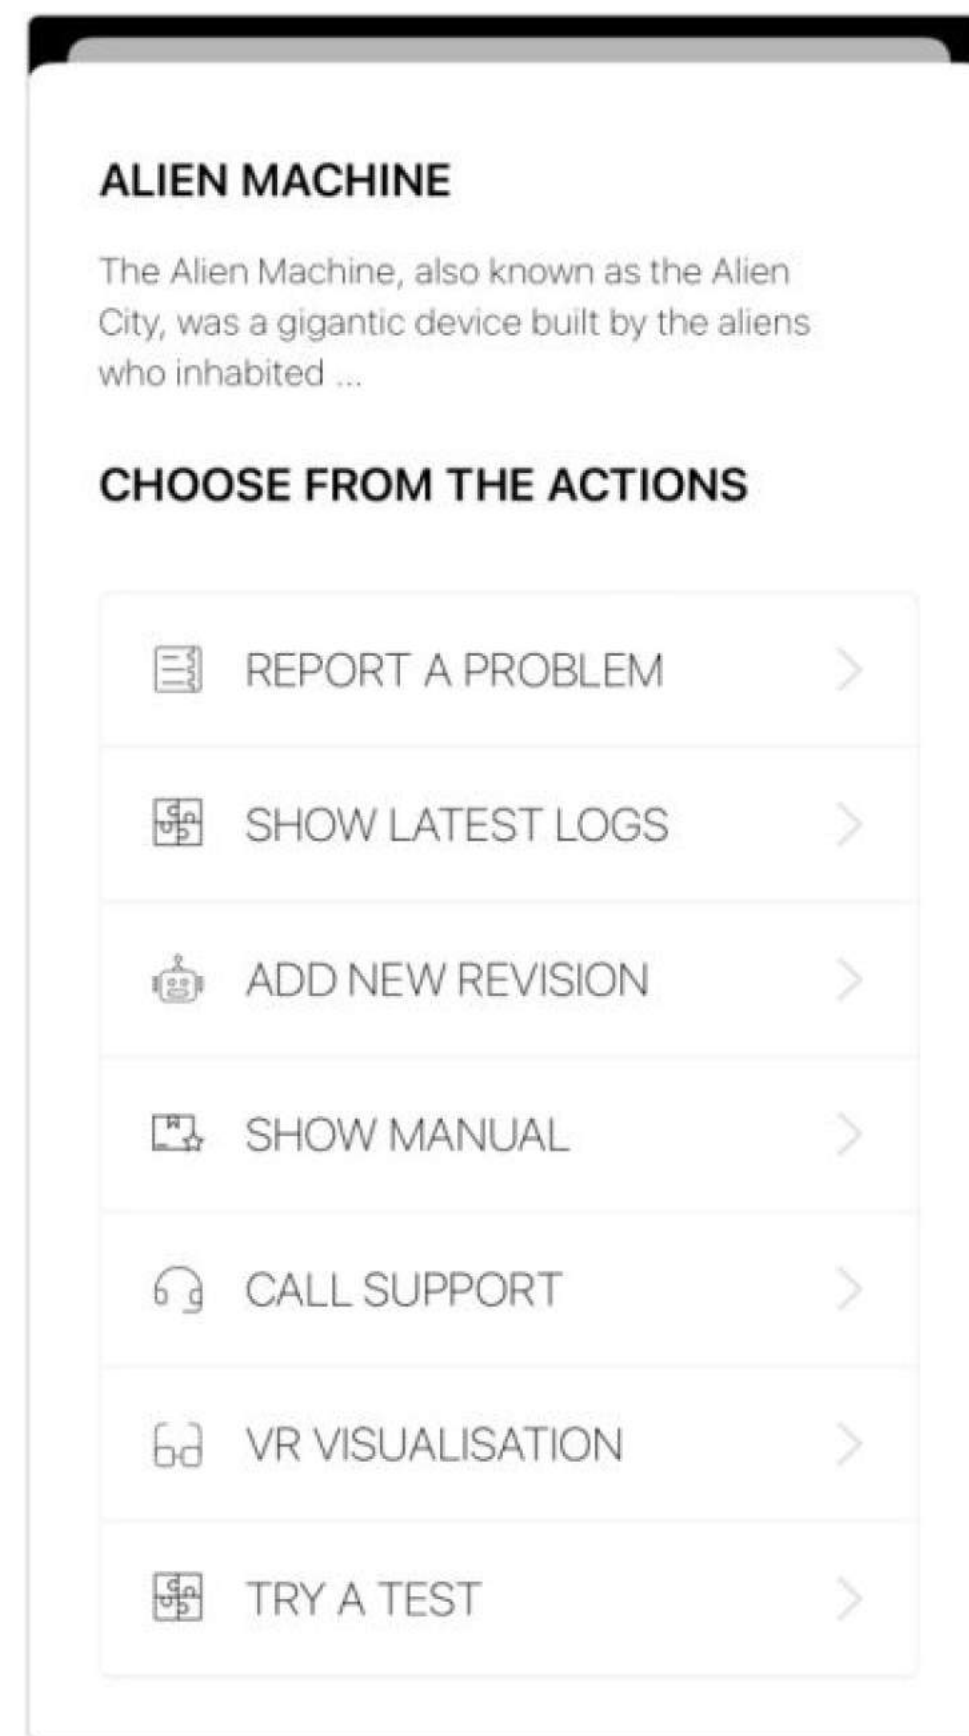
ALIEN MACHINE

The Alien Machine, also known as the Alien City, was a gigantic device built by the aliens who inhabited ...

CHOOSE FROM THE ACTIONS

REPORT A PROBLEM

SHOW LATEST LOGS

ADD NEW REVISION

SHOW MANUAL

CALL SUPPORT

VR VISUALISATION

TRY A TEST